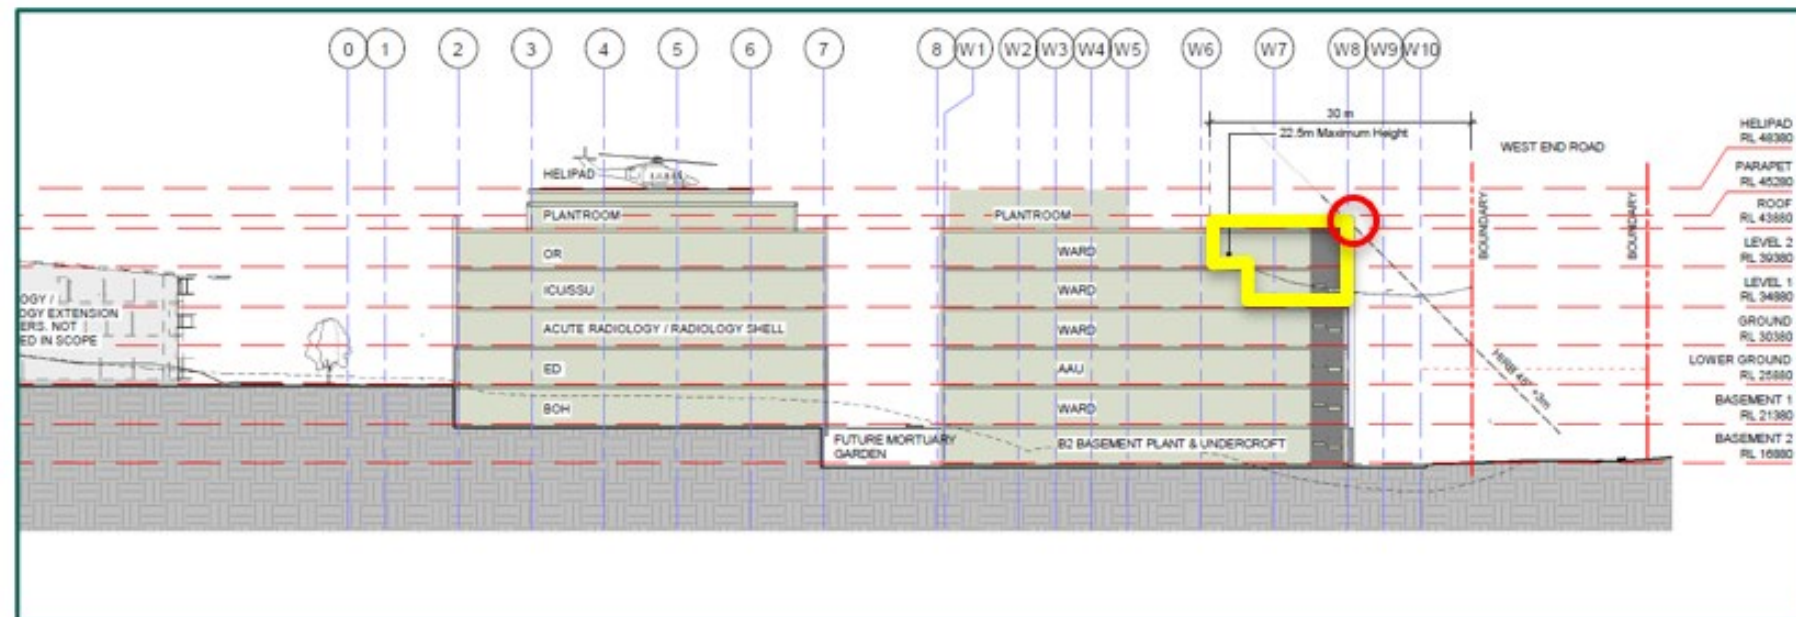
0 1 2 3 4 5 6 7 8 W1 W2 W3 W4 W5 W6 W7 W8 W9 W10

30 m
22.5m Maximum Height

WEST END ROAD

HELIPAD
RL 48380

PARAPET
RL 45280

ROOF
RL 43880

LEVEL 2
RL 39380

LEVEL 1
RL 34880

GROUND
RL 30380

LOWER GROUND
RL 25880

BASEMENT 1
RL 21380

BASEMENT 2
RL 16880

BOUNDARY

BOUNDARY

HELIPAD

PLANTROOM

OR

ICU/SSU

ACUTE RADIOLOGY / RADIOLOGY SHELL

ED

BOH

FUTURE MORTUARY GARDEN

PLANTROOM

WARD

WARD

WARD

AAU

WARD

B2 BASEMENT PLANT & UNDERCROFT

HRBF 45° +3m

OGY / OGY EXTENSION ERS. NOT ED IN SCOPE